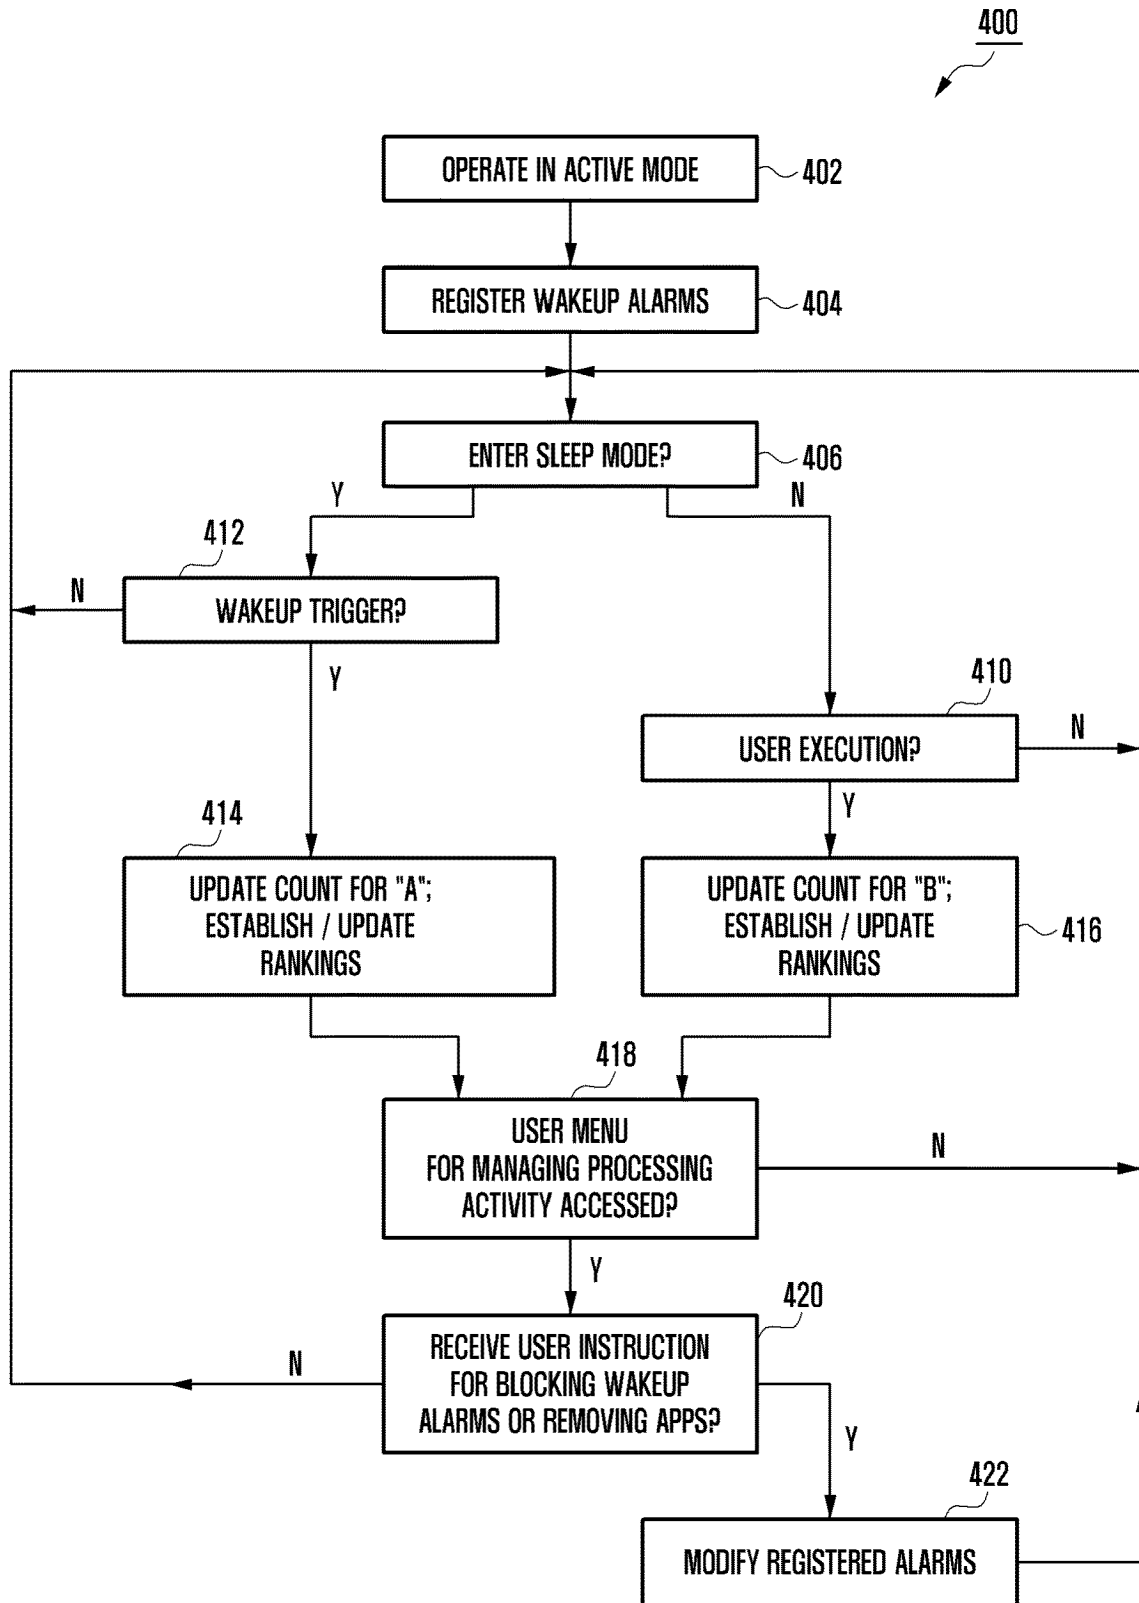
400

OPERATE IN ACTIVE MODE

402

REGISTER WAKEUP ALARMS

404

ENTER SLEEP MODE?

406

Y

N

412

N

WAKEUP TRIGGER?

Y

410

USER EXECUTION?

N

Y

414

UPDATE COUNT FOR "A"; ESTABLISH / UPDATE RANKINGS

UPDATE COUNT FOR "B"; ESTABLISH / UPDATE RANKINGS

416

418

USER MENU FOR MANAGING PROCESSING ACTIVITY ACCESSED?

N

Y

420

N

RECEIVE USER INSTRUCTION FOR BLOCKING WAKEUP ALARMS OR REMOVING APPS?

Y

422

MODIFY REGISTERED ALARMS